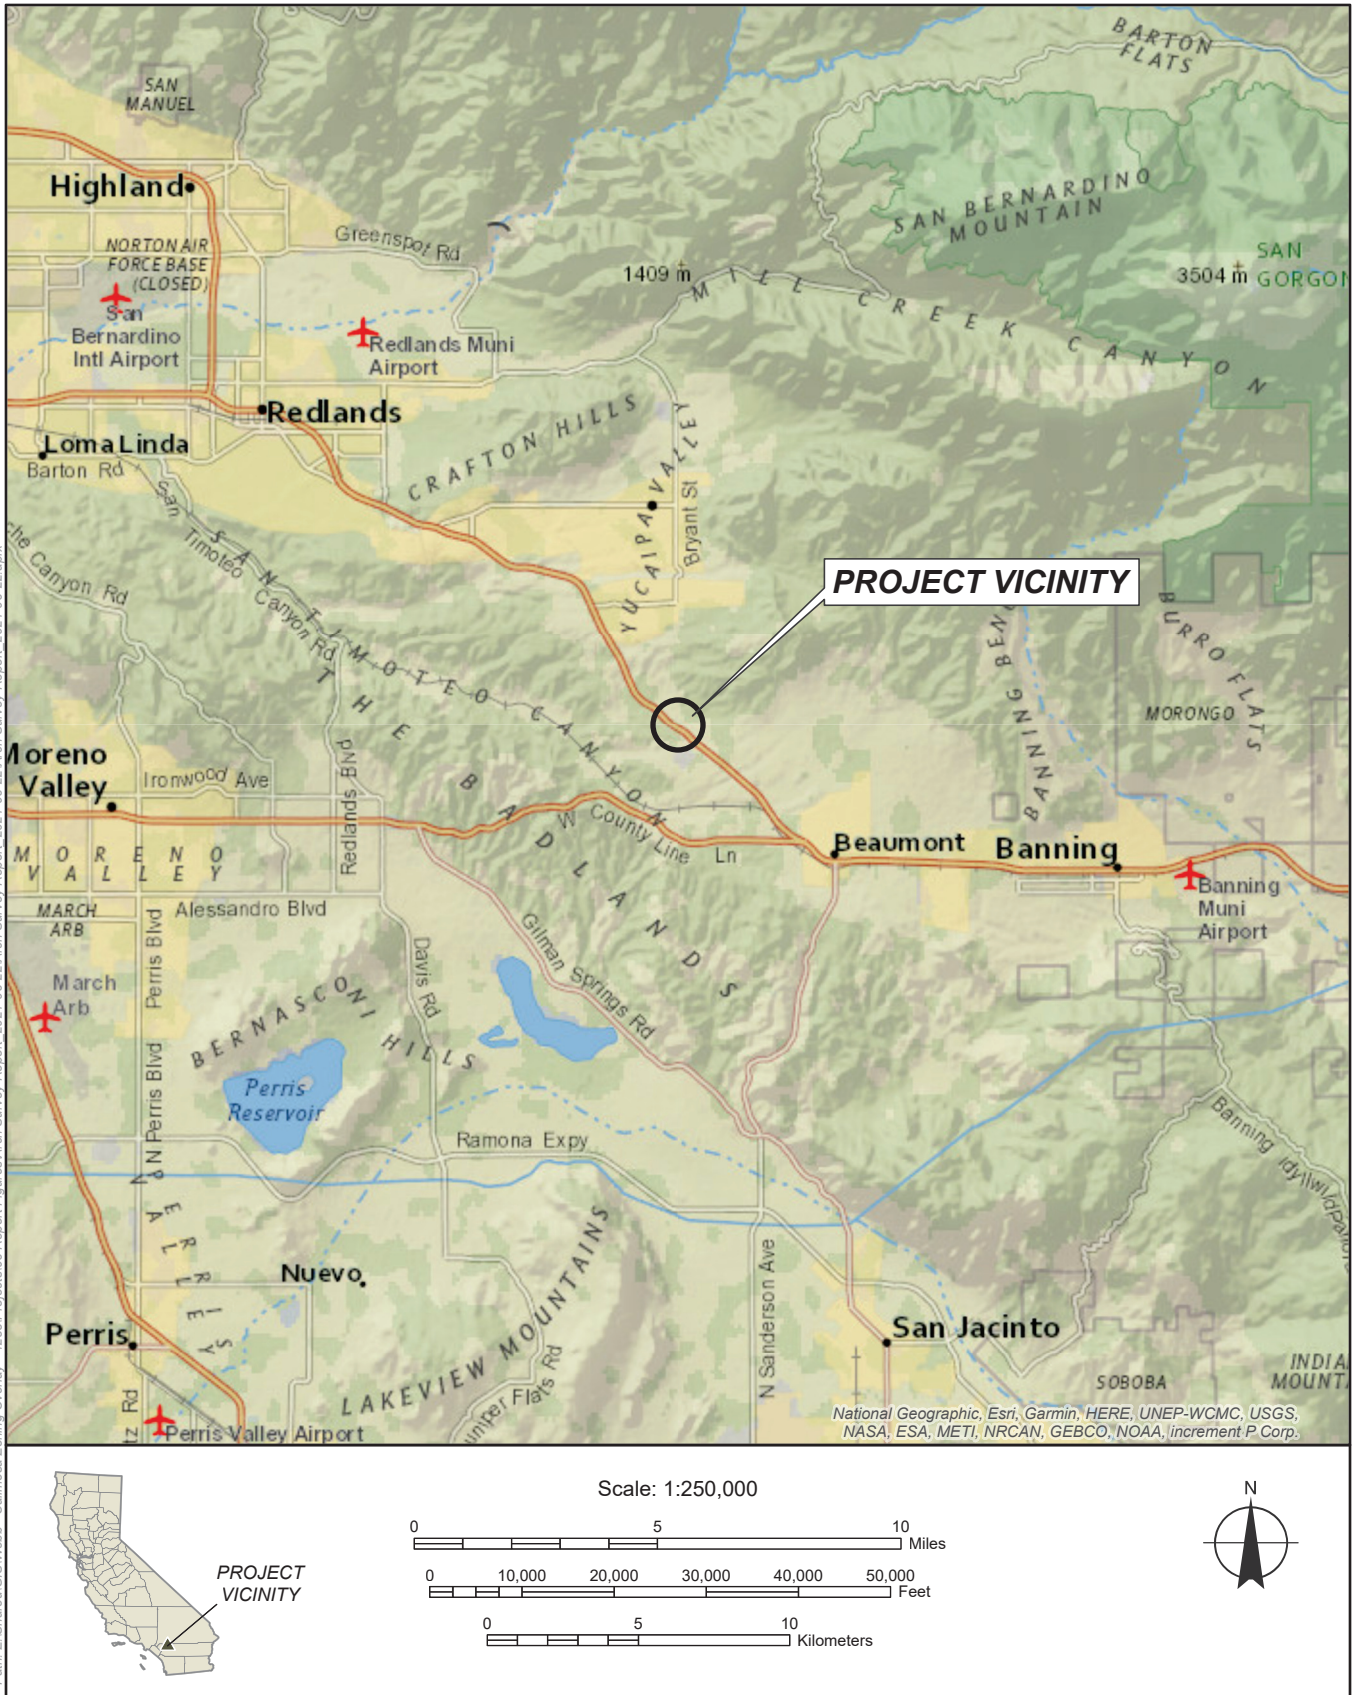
BARTON FLATS

SAN MANUEL

Highland

NORTON AIR FORCE BASE (CLOSED)

San Bernardino Intl Airport

Greenspot Rd

Redlands Muni Airport

SAN BERNARDINO MOUNTAIN

SAN GORGON

1409 m

3504 m

MILL CREEK CANYON

Redlands

Loma Linda

Barton Rd

CRAFTON HILLS

YUCAIPA VALLEY

Bryant St

che Canyon Rd

San Timoteo Canyon Rd

SAN TIMOTEO CANYON

THE BADLANDS

PROJECT VICINITY

BURRO FLATS

BANNING BENCH

MORONGO

Moreno Valley

Ironwood Ave

Redlands Blvd

W County Line Ln

Beaumont

Banning

Banning Muni Airport

MORENO VALLEY

MARCH ARB

Alessandro Blvd

March Arb

Perris Blvd

Davis Rd

Gilman Springs Rd

BERNASCONI HILLS

Perris Reservoir

Ramona Expy

N Perris Blvd

PERRIS VALLEY

Banning Idyllwild Panoramic

Nuevo

LAKEVIEW MOUNTAINS

N Sanderson Ave

San Jacinto

Perris

SOBOBA

INDIA MOUNT

Rd

Juniper Flats Rd

Perris Valley Airport

National Geographic, Esri, Garmin, HERE, UNEP-WCMC, USGS, NASA, ESA, METI, NRCAN, GEBCO, NOAA, increment P Corp.

PROJECT VICINITY

Scale: 1:250,000

0 5 10 Miles

0 10,000 20,000 30,000 40,000 50,000 Feet

0 5 10 Kilometers

N